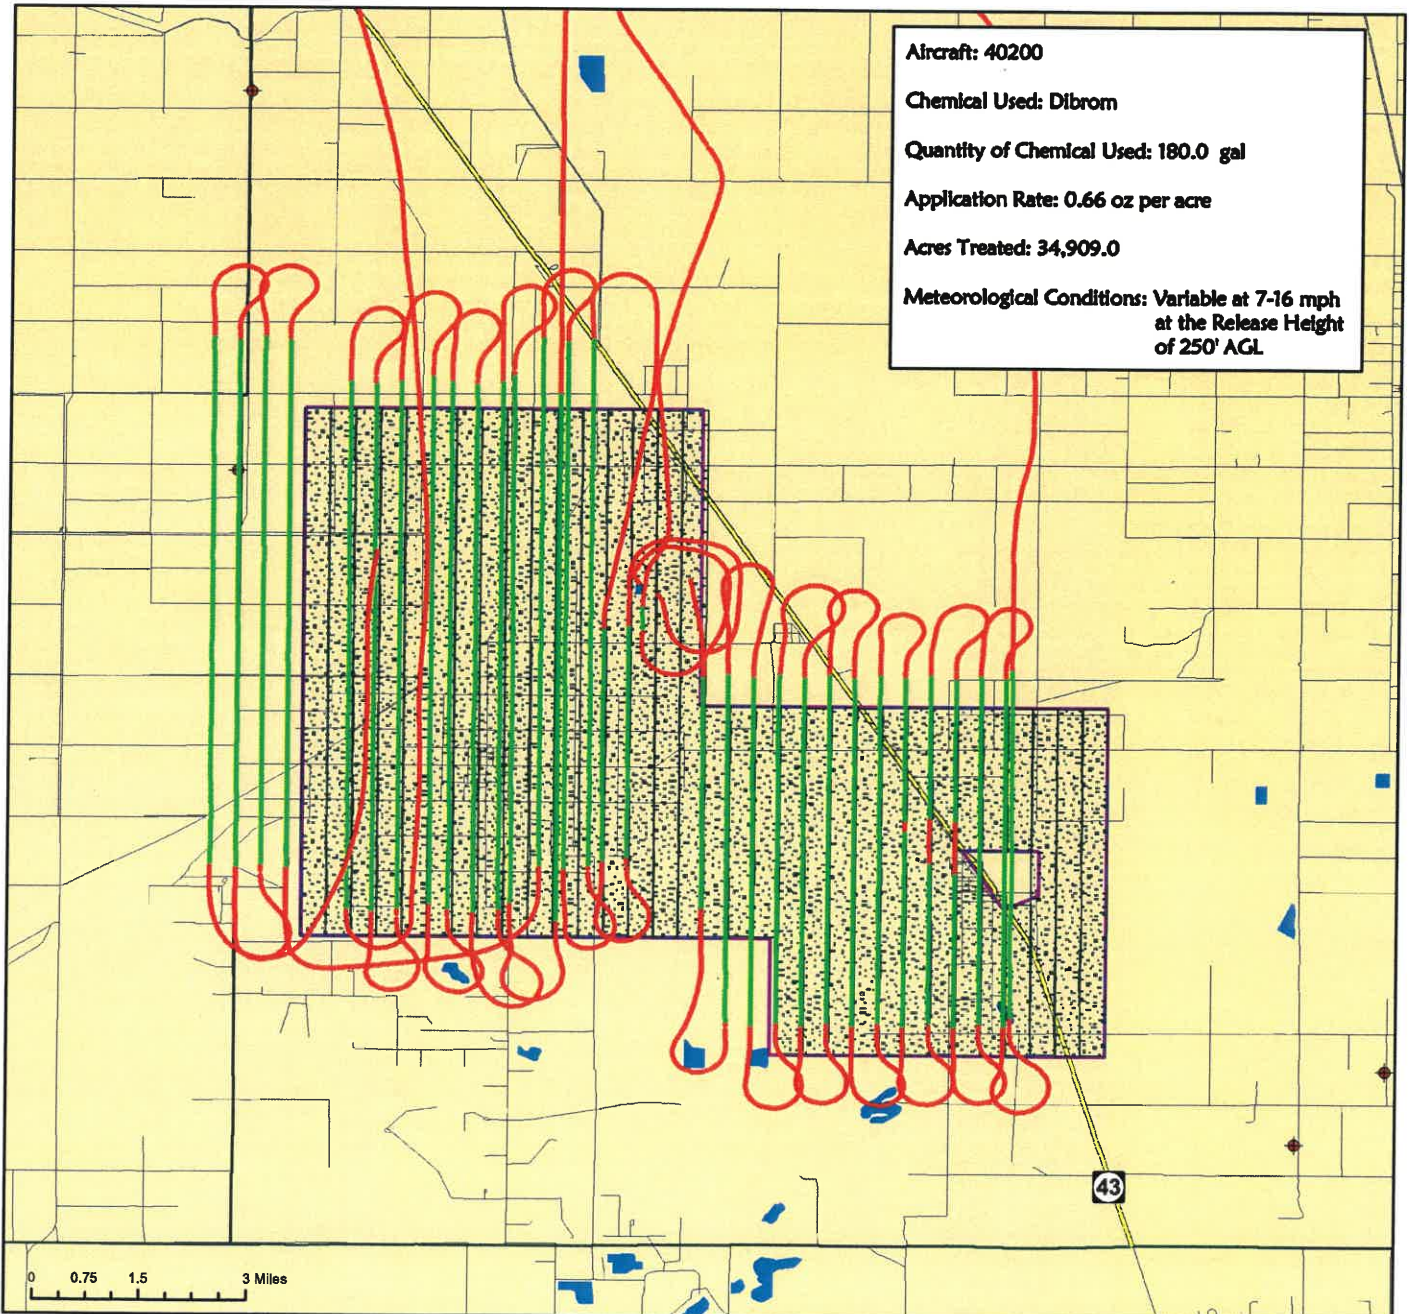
Aircraft: 40200

Chemical Used: Dibrom

Quantity of Chemical Used: 180.0 gal

Application Rate: 0.66 oz per acre

Acres Treated: 34,909.0

Meteorological Conditions: Variable at 7-16 mph at the Release Height of 250' AGL

43

0 0.75 1.5 3 Miles